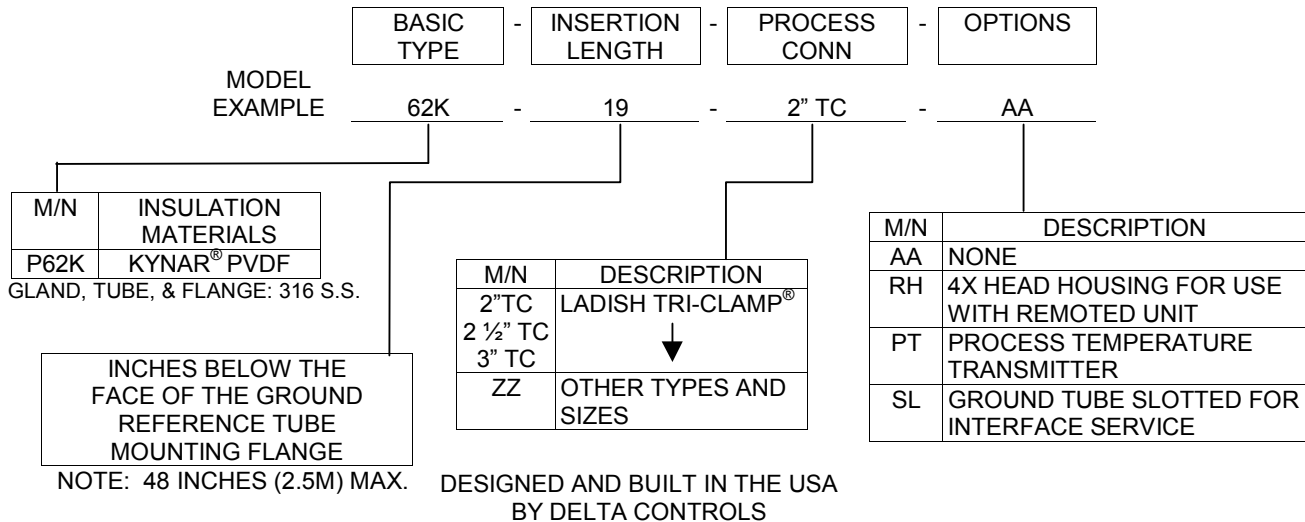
| BASIC TYPE | - | INSERTION LENGTH | - | PROCESS CONN | - | OPTIONS |
|---|---|---|---|---|---|---|

MODEL EXAMPLE 62K - 19 - 2" TC - AA

| M/N | INSULATION MATERIALS |
|---|---|
| P62K | KYNAR® PVDF |

GLAND, TUBE, & FLANGE: 316 S.S.

INCHES BELOW THE FACE OF THE GROUND REFERENCE TUBE MOUNTING FLANGE

NOTE: 48 INCHES (2.5M) MAX.

| M/N | DESCRIPTION |
|---|---|
| 2"TC<br>2 ½" TC<br>3" TC | LADISH TRI-CLAMP® |
| ZZ | OTHER TYPES AND SIZES |

| M/N | DESCRIPTION |
|---|---|
| AA | NONE |
| RH | 4X HEAD HOUSING FOR USE WITH REMOTED UNIT |
| PT | PROCESS TEMPERATURE TRANSMITTER |
| SL | GROUND TUBE SLOTTED FOR INTERFACE SERVICE |

DESIGNED AND BUILT IN THE USA BY DELTA CONTROLS